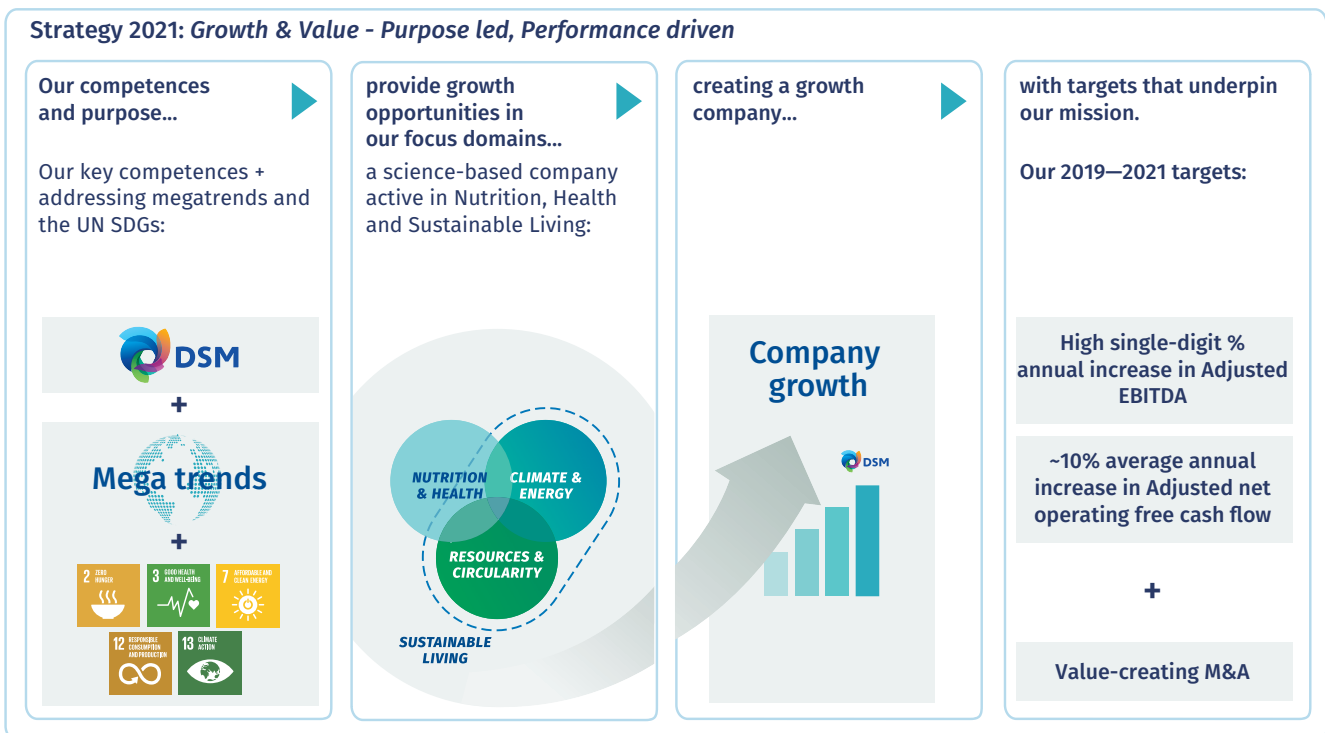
Strategy 2021: *Growth & Value - Purpose led, Performance driven*

Our competences and purpose...

Our key competences + addressing megatrends and the UN SDGs:

DSM

+

Mega trends

+

2 ZERO HUNGER

3 GOOD HEALTH AND WELL-BEING

7 AFFORDABLE AND CLEAN ENERGY

12 RESPONSIBLE CONSUMPTION AND PRODUCTION

13 CLIMATE ACTION

provide growth opportunities in our focus domains...

a science-based company active in Nutrition, Health and Sustainable Living:

NUTRITION & HEALTH

CLIMATE & ENERGY

RESOURCES & CIRCULARITY

SUSTAINABLE LIVING

creating a growth company...

Company growth

DSM

with targets that underpin our mission.

Our 2019—2021 targets:

High single-digit % annual increase in Adjusted EBITDA

~10% average annual increase in Adjusted net operating free cash flow

+

Value-creating M&A